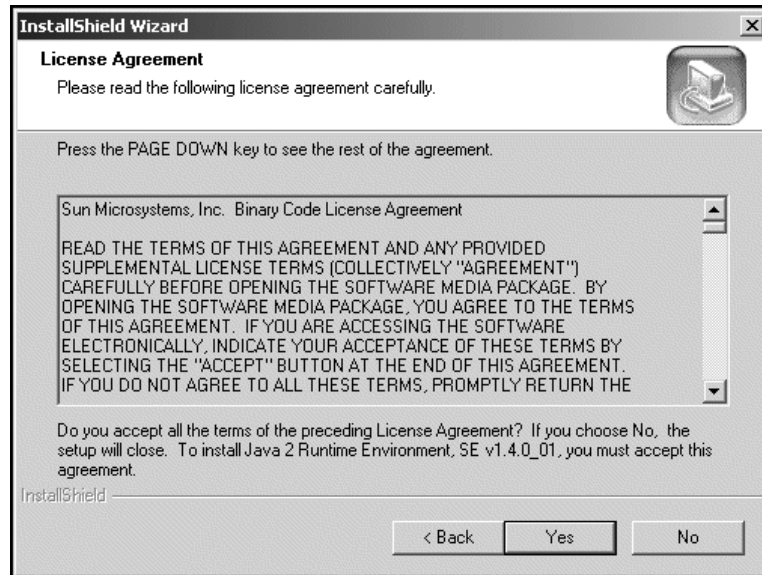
InstallShield Wizard

License Agreement

Please read the following license agreement carefully.

Press the PAGE DOWN key to see the rest of the agreement.

Sun Microsystems, Inc. Binary Code License Agreement

READ THE TERMS OF THIS AGREEMENT AND ANY PROVIDED SUPPLEMENTAL LICENSE TERMS (COLLECTIVELY "AGREEMENT") CAREFULLY BEFORE OPENING THE SOFTWARE MEDIA PACKAGE. BY OPENING THE SOFTWARE MEDIA PACKAGE, YOU AGREE TO THE TERMS OF THIS AGREEMENT. IF YOU ARE ACCESSING THE SOFTWARE ELECTRONICALLY, INDICATE YOUR ACCEPTANCE OF THESE TERMS BY SELECTING THE "ACCEPT" BUTTON AT THE END OF THIS AGREEMENT. IF YOU DO NOT AGREE TO ALL THESE TERMS, PROMPTLY RETURN THE

Do you accept all the terms of the preceding License Agreement? If you choose No, the setup will close. To install Java 2 Runtime Environment, SE v1.4.0_01, you must accept this agreement.

InstallShield

< Back

Yes

No